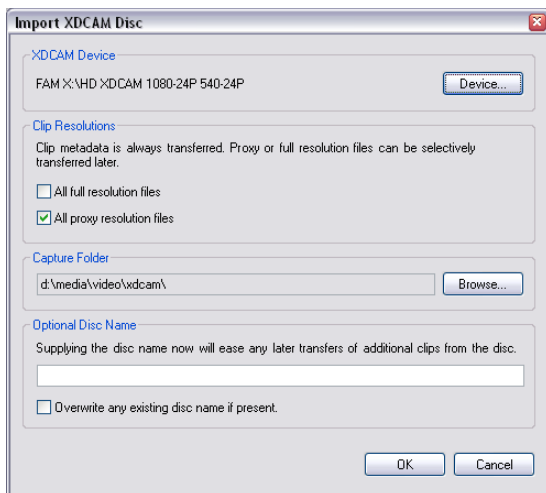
Import XDCAM Disc

XDCAM Device

FAM X:\HD XDCAM 1080-24P 540-24P

Device...

Clip Resolutions

Clip metadata is always transferred. Proxy or full resolution files can be selectively transferred later.

All full resolution files

All proxy resolution files

Capture Folder

d:\media\video\xdcam\

Browse...

Optional Disc Name

Supplying the disc name now will ease any later transfers of additional clips from the disc.

Overwrite any existing disc name if present.

OK

Cancel